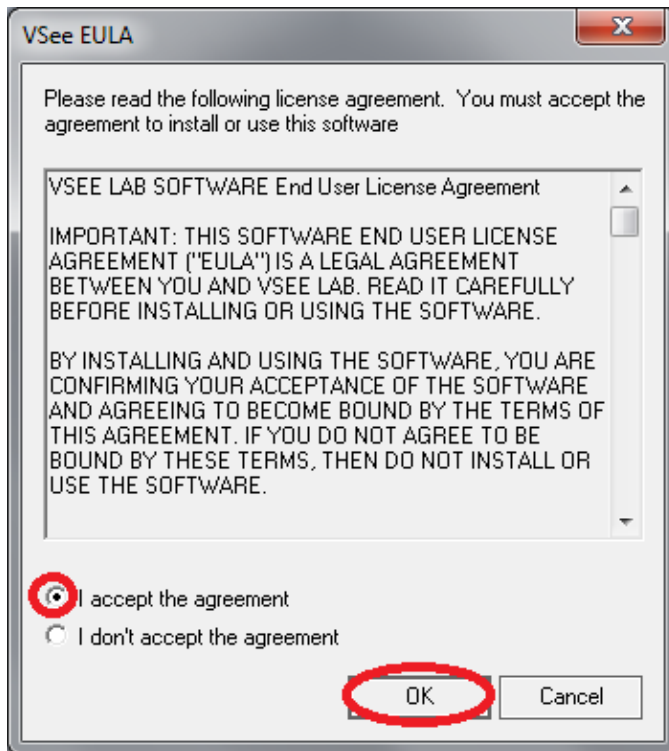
VSee EULA

Please read the following license agreement. You must accept the agreement to install or use this software

VSEE LAB SOFTWARE End User License Agreement

IMPORTANT: THIS SOFTWARE END USER LICENSE AGREEMENT ("EULA") IS A LEGAL AGREEMENT BETWEEN YOU AND VSEE LAB. READ IT CAREFULLY BEFORE INSTALLING OR USING THE SOFTWARE.

BY INSTALLING AND USING THE SOFTWARE, YOU ARE CONFIRMING YOUR ACCEPTANCE OF THE SOFTWARE AND AGREEING TO BECOME BOUND BY THE TERMS OF THIS AGREEMENT. IF YOU DO NOT AGREE TO BE BOUND BY THESE TERMS, THEN DO NOT INSTALL OR USE THE SOFTWARE.

I accept the agreement
I don't accept the agreement

OK
Cancel